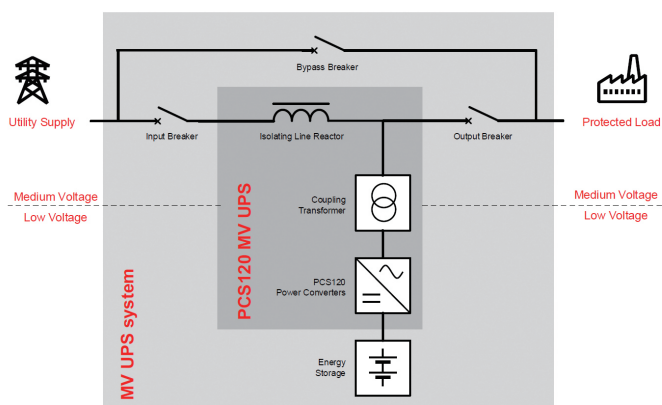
Bypass Breaker

Utility Supply

Input Breaker

Isolating Line Reactor

Output Breaker

Protected Load

Medium Voltage

Low Voltage

Coupling Transformer

Medium Voltage

Low Voltage

PCS120 MV UPS

PCS120 Power Converters

MV UPS system

Energy Storage